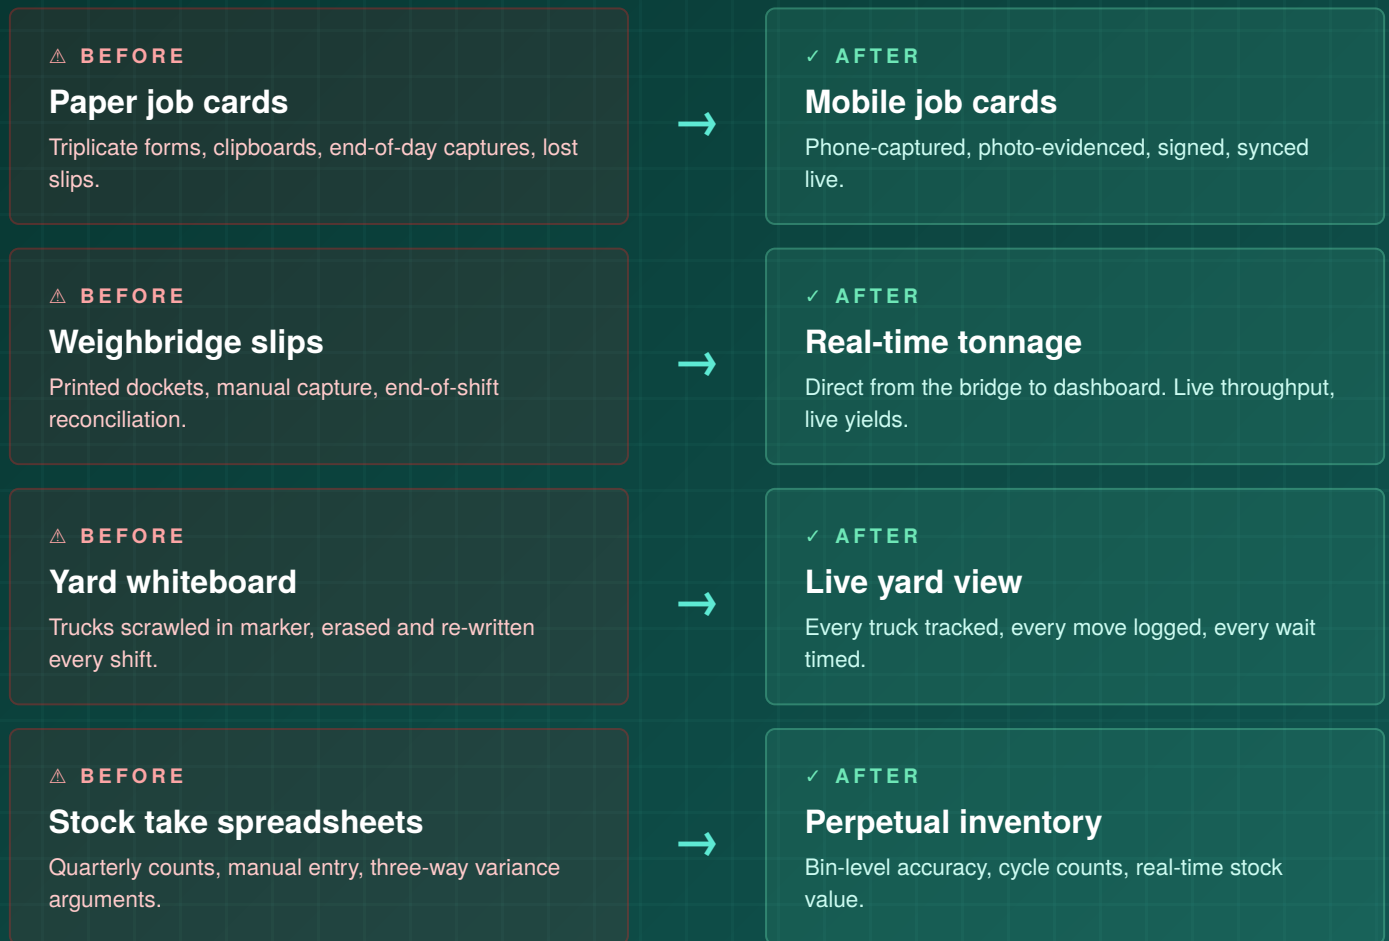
⚠ BEFORE

Paper job cards

Triplicate forms, clipboards, end-of-day captures, lost slips.

→

✓ AFTER

Mobile job cards

Phone-captured, photo-evidenced, signed, synced live.

⚠ BEFORE

Weighbridge slips

Printed dockets, manual capture, end-of-shift reconciliation.

→

✓ AFTER

Real-time tonnage

Direct from the bridge to dashboard. Live throughput, live yields.

⚠ BEFORE

Yard whiteboard

Trucks scrawled in marker, erased and re-written every shift.

→

✓ AFTER

Live yard view

Every truck tracked, every move logged, every wait timed.

⚠ BEFORE

Stock take spreadsheets

Quarterly counts, manual entry, three-way variance arguments.

→

✓ AFTER

Perpetual inventory

Bin-level accuracy, cycle counts, real-time stock value.